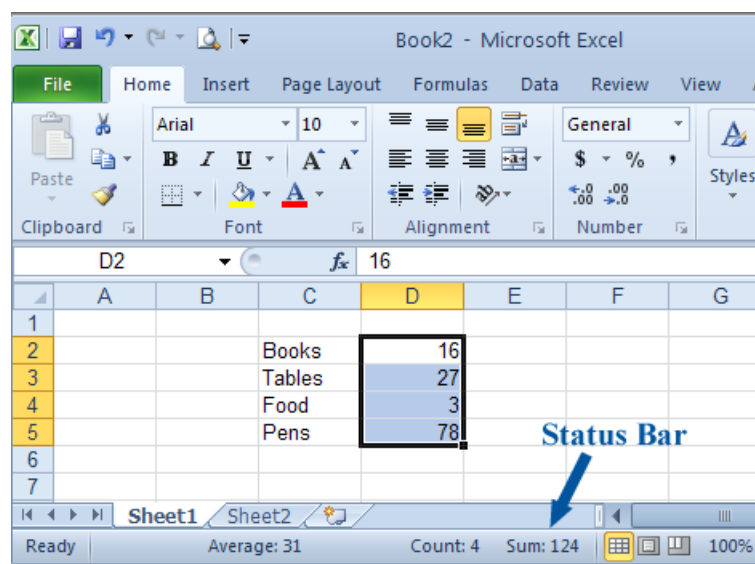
Book2 - Microsoft Excel

File | Home | Insert | Page Layout | Formulas | Data | Review | View

Paste
Clipboard
Arial
10
B I U
A A
Font
Alignment
General
$ %,
Number
Styles

D2
$f_x$ 16

|   | A | B | C | D | E | F | G |
|---|---|---|---|---|---|---|---|
| 1 | | | | | | | |
| 2 | | | Books | 16 | | | |
| 3 | | | Tables | 27 | | | |
| 4 | | | Food | 3 | | | |
| 5 | | | Pens | 78 | | | |
| 6 | | | | | | | |
| 7 | | | | | | | |

Status Bar

Sheet1 Sheet2

Ready Average: 31 Count: 4 Sum: 124 100%